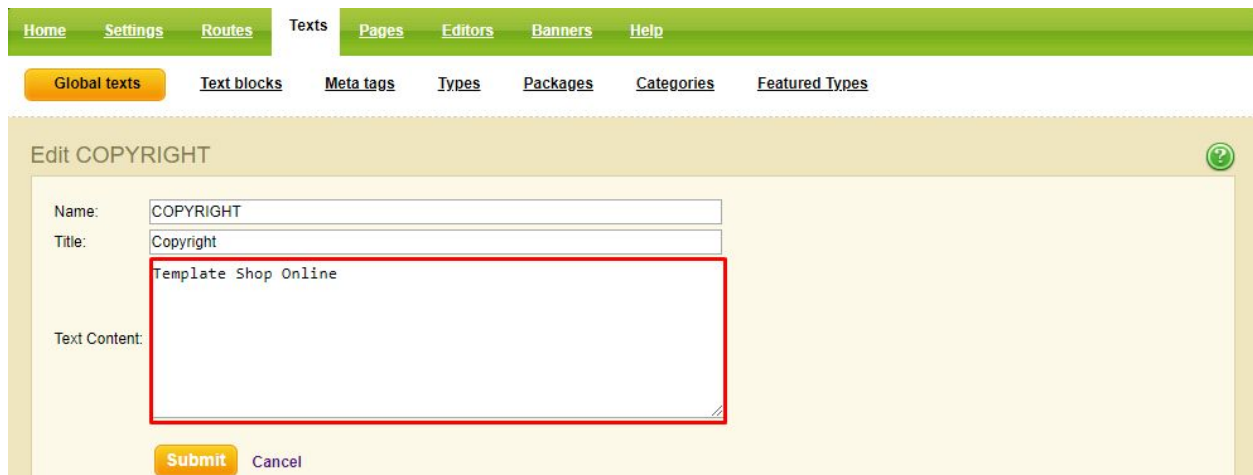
Home Settings Routes Texts Pages Editors Banners Help

Global texts Text blocks Meta tags Types Packages Categories Featured Types

Edit COPYRIGHT

Name: COPYRIGHT
Title: Copyright
Text Content: Template Shop Online

Submit Cancel